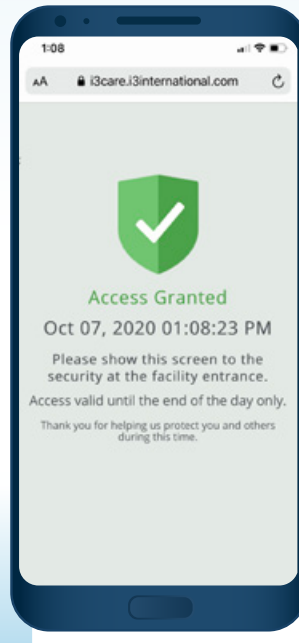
1:08

AA i3care.i3international.com

Access Granted

Oct 07, 2020 01:08:23 PM

Please show this screen to the security at the facility entrance.

Access valid until the end of the day only.

Thank you for helping us protect you and others during this time.